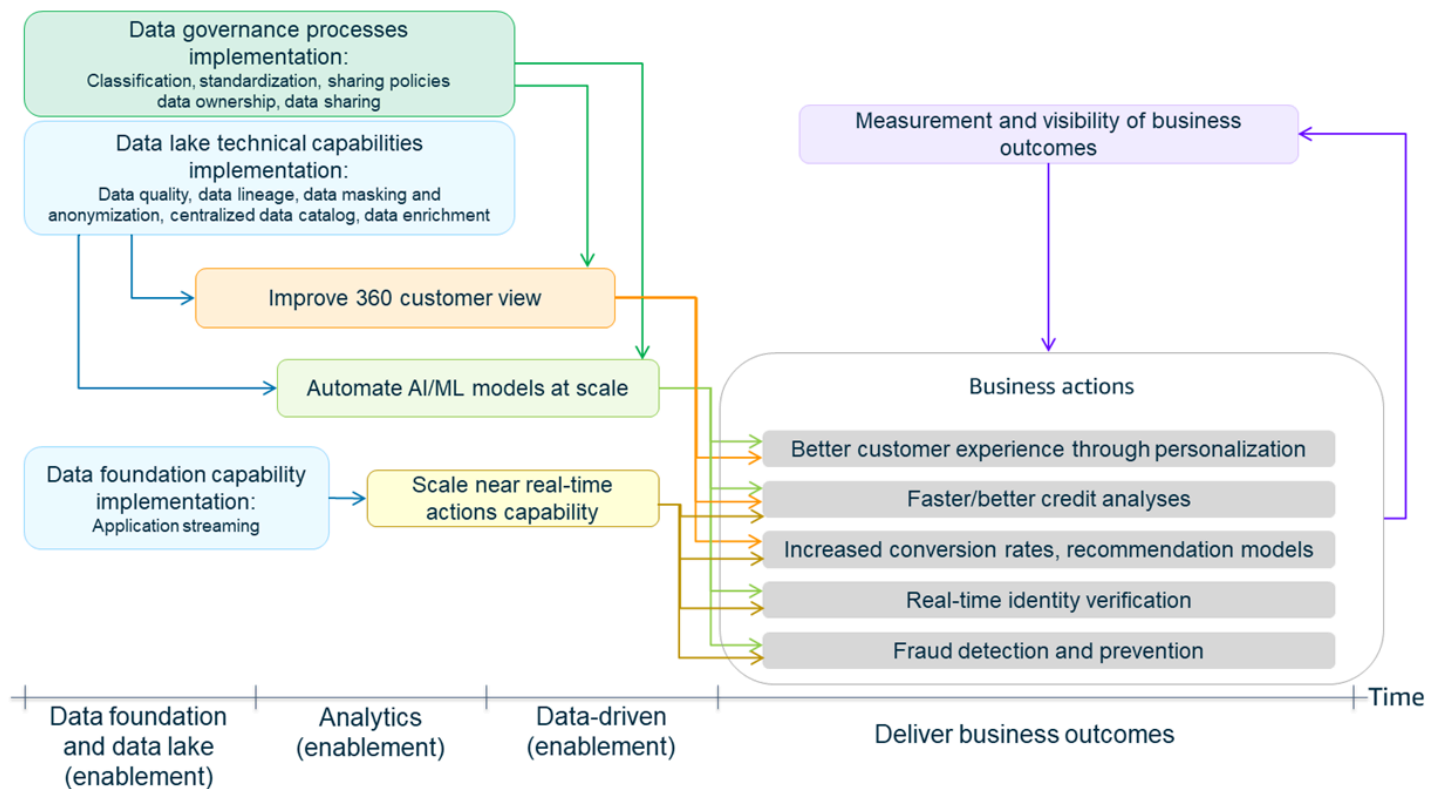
Data governance processes implementation:
Classification, standardization, sharing policies data ownership, data sharing

Data lake technical capabilities implementation:
Data quality, data lineage, data masking and anonymization, centralized data catalog, data enrichment

Measurement and visibility of business outcomes

Improve 360 customer view

Automate AI/ML models at scale

Business actions

Data foundation capability implementation:
Application streaming

Scale near real-time actions capability

Better customer experience through personalization

Faster/better credit analyses

Increased conversion rates, recommendation models

Real-time identity verification

Fraud detection and prevention

Time

Data foundation and data lake (enablement)

Analytics (enablement)

Data-driven (enablement)

Deliver business outcomes